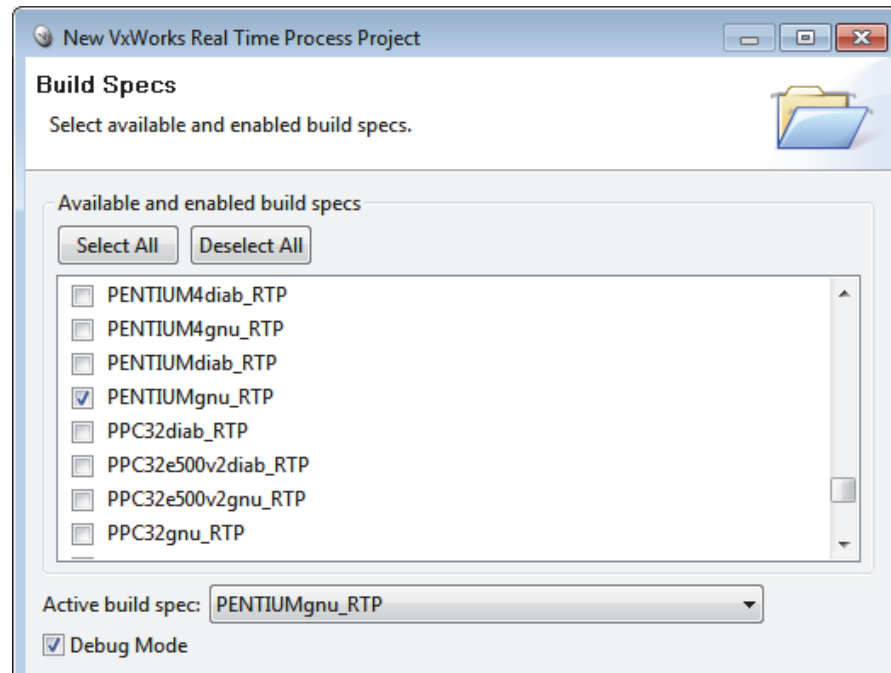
New VxWorks Real Time Process Project

Build Specs

Select available and enabled build specs.

Available and enabled build specs

Select All

Deselect All

PENTIUM4diab_RTP

PENTIUM4gnu_RTP

PENTIUMdiab_RTP

PENTIUMgnu_RTP

PPC32diab_RTP

PPC32e500v2diab_RTP

PPC32e500v2gnu_RTP

PPC32gnu_RTP

Active build spec: PENTIUMgnu_RTP

Debug Mode